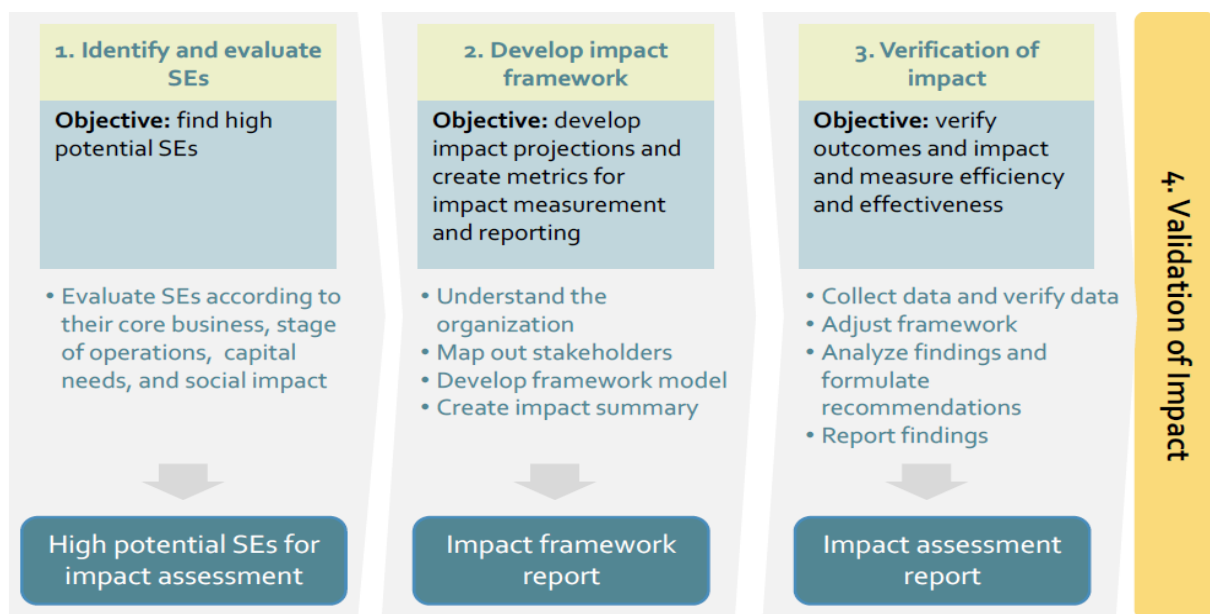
1. Identify and evaluate SEs

**Objective:** find high potential SEs

• Evaluate SEs according to their core business, stage of operations, capital needs, and social impact

High potential SEs for impact assessment

2. Develop impact framework

**Objective:** develop impact projections and create metrics for impact measurement and reporting

• Understand the organization
• Map out stakeholders
• Develop framework model
• Create impact summary

Impact framework report

3. Verification of impact

**Objective:** verify outcomes and impact and measure efficiency and effectiveness

• Collect data and verify data
• Adjust framework
• Analyze findings and formulate recommendations
• Report findings

Impact assessment report

4. Validation of Impact